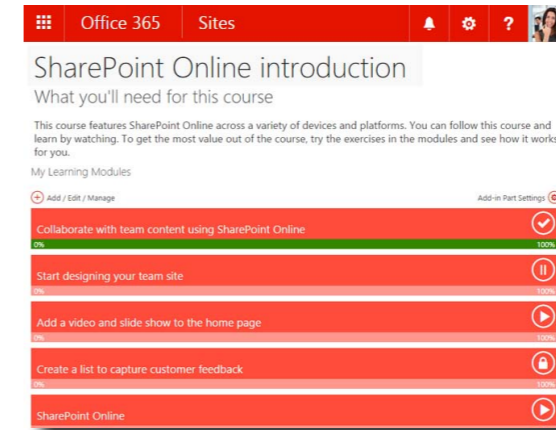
Office 365 Sites

SharePoint Online introduction

What you'll need for this course

This course features SharePoint Online across a variety of devices and platforms. You can follow this course and learn by watching. To get the most value out of the course, try the exercises in the modules and see how it works for you.

My Learning Modules

Add / Edit / Manage

Add-in Part Settings

Collaborate with team content using SharePoint Online
0%
100%

Start designing your team site
0%
100%

Add a video and slide show to the home page
0%
100%

Create a list to capture customer feedback
0%
100%

SharePoint Online